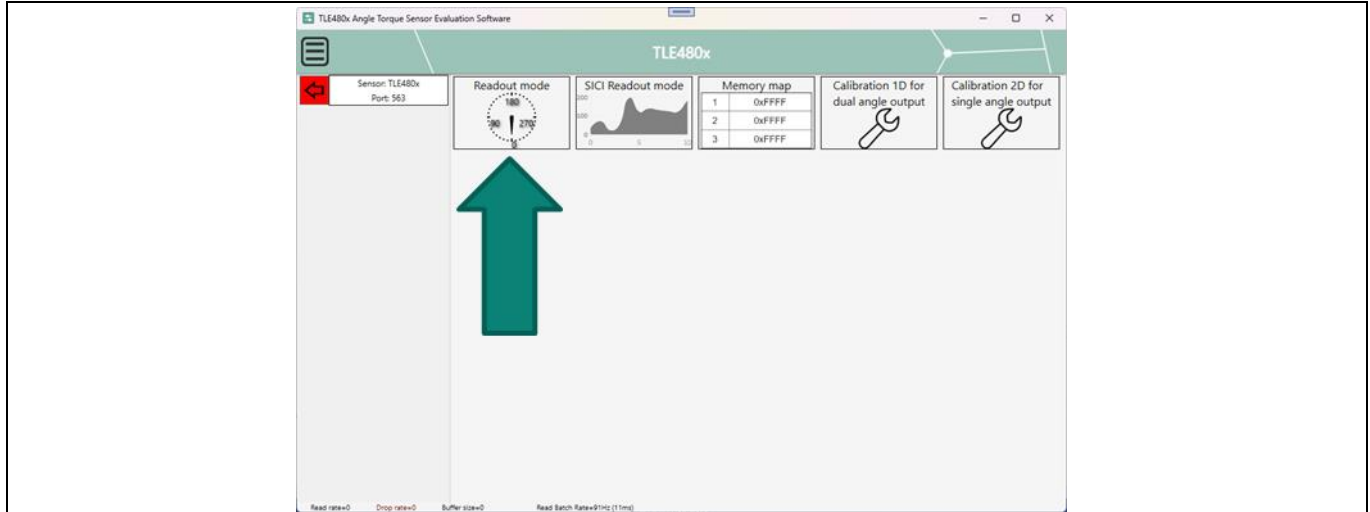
TLE480x Angle Torque Sensor Evaluation Software

TLE480x

Sensor: TLE480x
Port: 563

Readout mode
180
90
270

SICI Readout mode

Memory map
| 1 | 0xFFFF |
|---|---|
| 2 | 0xFFFF |
| 3 | 0xFFFF |

Calibration 1D for dual angle output

Calibration 2D for single angle output

Read rate=0 Drop rate=0 Buffer size=0 Read Batch Rate=91Hz (11ms)